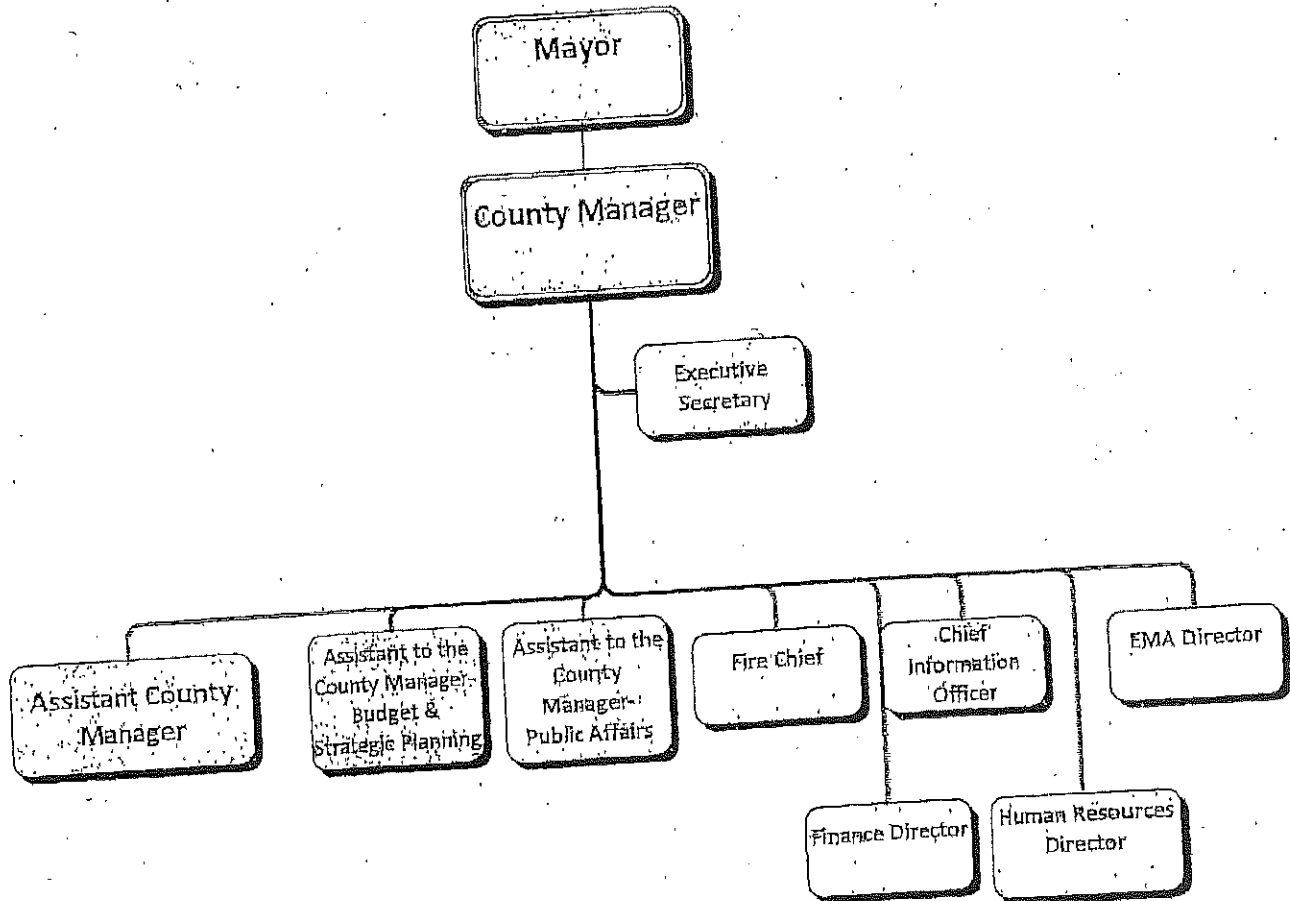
Mayor

County Manager

Executive Secretary

Assistant County Manager

Assistant to the County Manager-Budget & Strategic Planning

Assistant to the County Manager-Public Affairs

Fire Chief

Chief Information Officer

EMA Director

Finance Director

Human Resources Director